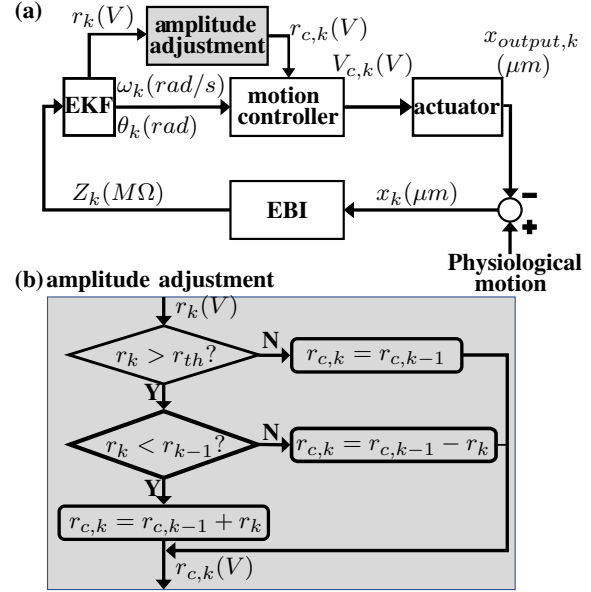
(a)

$r_k(V)$

amplitude adjustment

$r_{c,k}(V)$

$x_{output,k}$ $(\mu m)$

$V_{c,k}(V)$

EKF

$\omega_k(rad/s)$

$\theta_k(rad)$

motion controller

actuator

$Z_k(M\Omega)$

EBI

$x_k(\mu m)$

-

+

Physiological motion

(b) amplitude adjustment

$r_k(V)$

$r_k > r_{th}?$

N

$r_{c,k} = r_{c,k-1}$

Y

$r_k < r_{k-1}?$

N

$r_{c,k} = r_{c,k-1} - r_k$

Y

$r_{c,k} = r_{c,k-1} + r_k$

$r_{c,k}(V)$